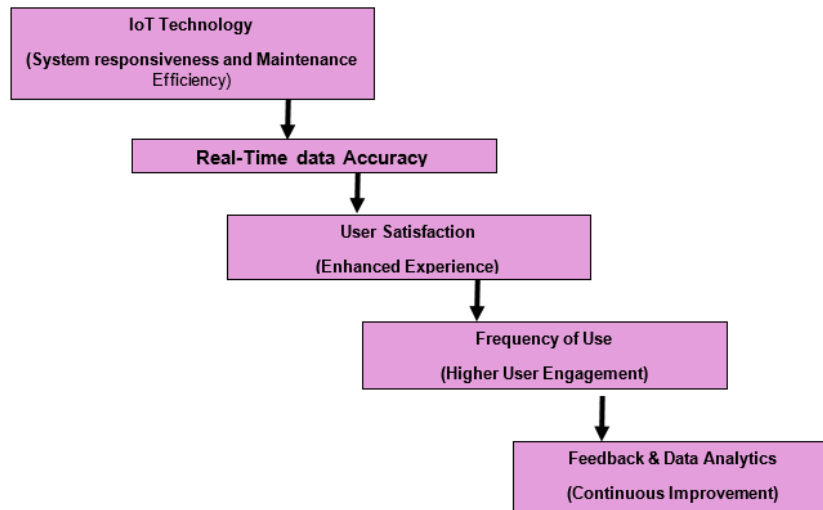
IoT Technology

(System responsiveness and Maintenance Efficiency)

Real-Time data Accuracy

User Satisfaction

(Enhanced Experience)

Frequency of Use

(Higher User Engagement)

Feedback & Data Analytics

(Continuous Improvement)